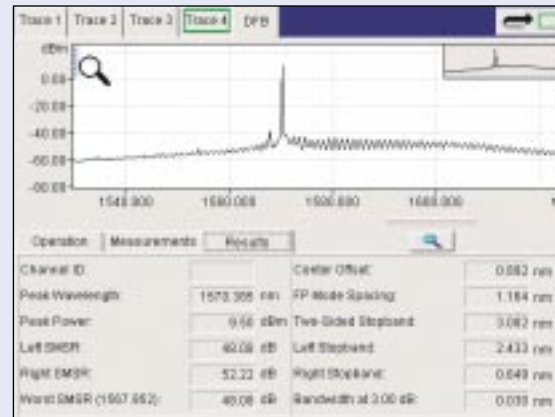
Trace 1 | Trace 2 | Trace 3 | Trace 4 | DFB

dBm
0.00
-20.00
-40.00
-60.00
-80.00

1540.000 1560.000 1580.000 1600.000

Operation | Measurements | Results

| | | | |
|---|---|---|---|
| Channel ID: | | Center Offset: | 0.082 nm |
| Peak Wavelength: | 1570.355 nm | FP Mode Spacing: | 1.184 nm |
| Peak Power: | 9.50 dBm | Two-Sided Stopband: | 3.082 nm |
| Left SMSR: | 49.08 dB | Left Stopband: | 2.433 nm |
| Right SMSR: | 52.22 dB | Right Stopband: | 0.649 nm |
| Worst SMSR (1567.952): | 48.08 dB | Bandwidth at 3.00 dB: | 0.030 nm |